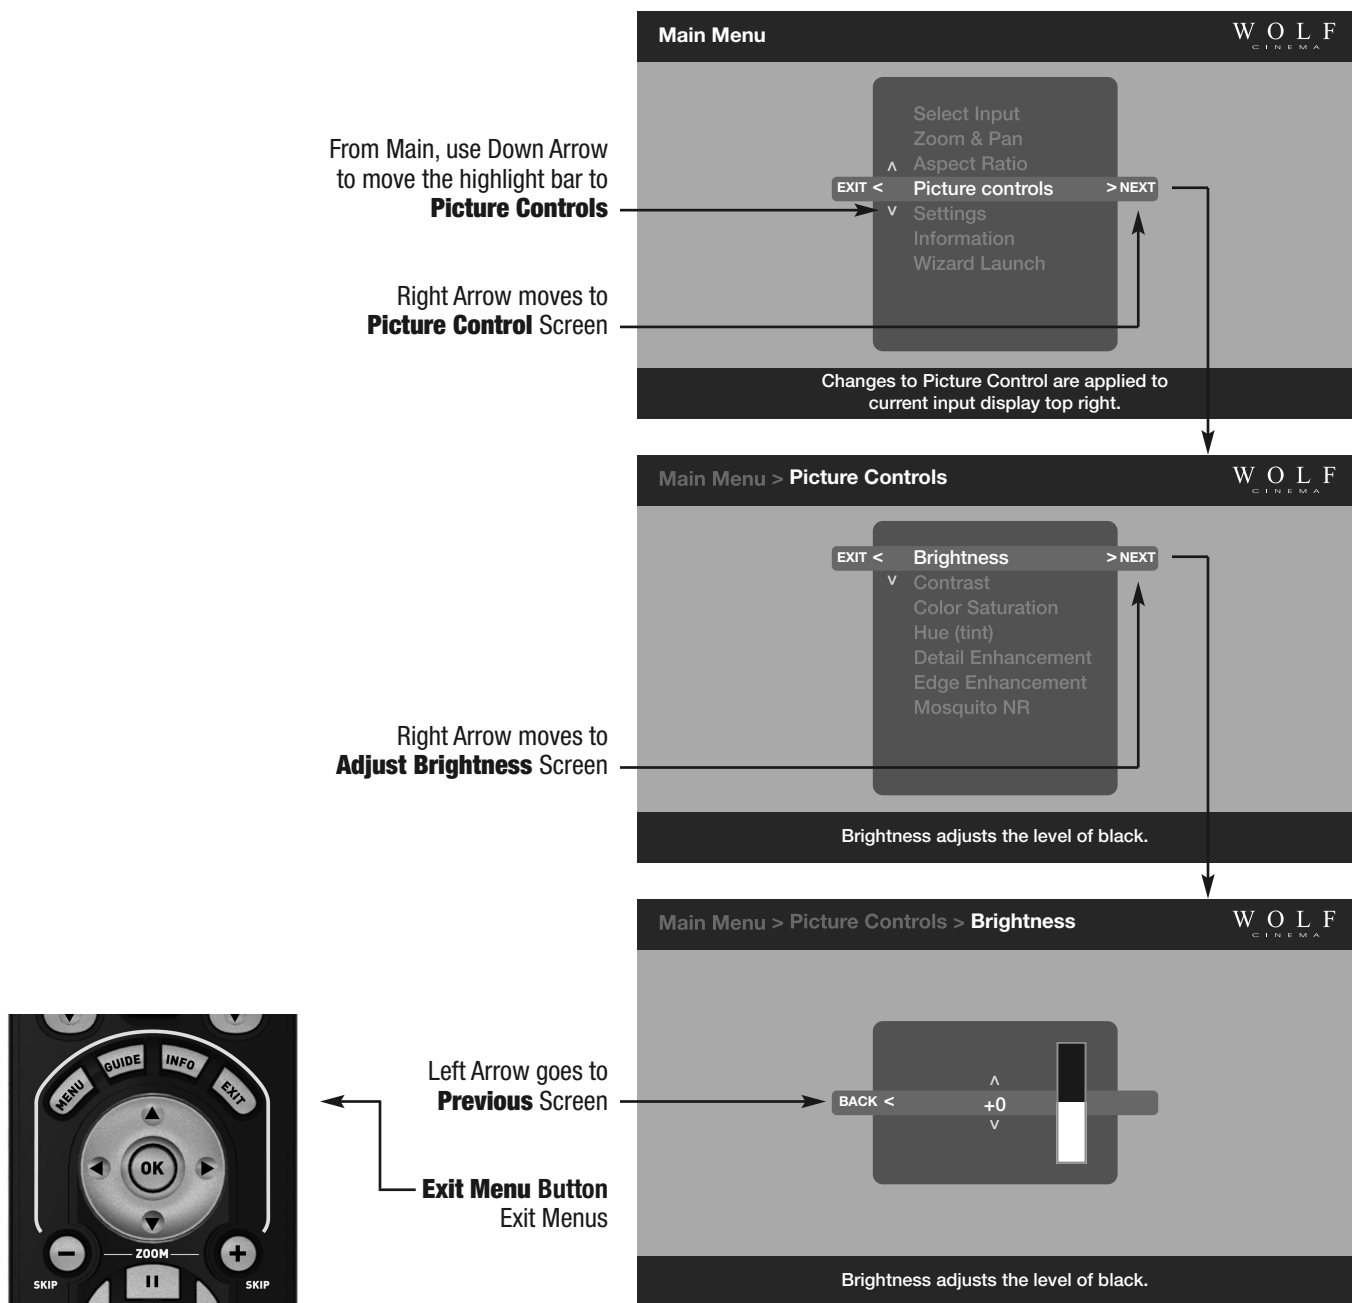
From Main, use Down Arrow to move the highlight bar to **Picture Controls**

Right Arrow moves to **Picture Control** Screen

Main Menu

WOLF
CINEMA

Select Input
Zoom & Pan
^ Aspect Ratio
EXIT < Picture controls > NEXT
v Settings
Information
Wizard Launch

Changes to Picture Control are applied to current input display top right.

Main Menu > Picture Controls

WOLF
CINEMA

EXIT < Brightness > NEXT
v Contrast
Color Saturation
Hue (tint)
Detail Enhancement
Edge Enhancement
Mosquito NR

Right Arrow moves to **Adjust Brightness** Screen

Brightness adjusts the level of black.

Main Menu > Picture Controls > Brightness

WOLF
CINEMA

Left Arrow goes to **Previous** Screen

BACK <
^
+0
v

**Exit Menu Button**
Exit Menus

MENU GUIDE INFO EXIT
OK
ZOOM
SKIP SKIP

Brightness adjusts the level of black.